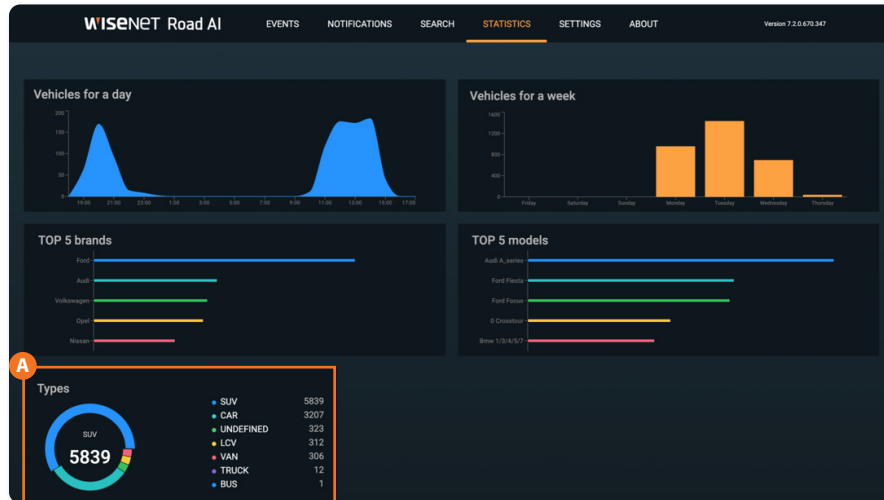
WISENET Road AI EVENTS NOTIFICATIONS SEARCH STATISTICS SETTINGS ABOUT Version 7.2.0.670.347

Vehicles for a day

200
150
100
50
0
19:00 21:00 23:00 1:00 3:00 5:00 7:00 9:00 11:00 13:00 15:00 17:00

Vehicles for a week

1600
1200
800
400
0
Friday Saturday Sunday Monday Tuesday Wednesday Thursday

TOP 5 brands

Ford
Audi
Volkswagen
Opel
Nissan

TOP 5 models

Audi A_series
Ford Fiesta
Ford Focus
0 Crosstour
Bmw 1/3/4/5/7

A

Types

SUV
5839

| | |
|---|---|
| SUV | 5839 |
| CAR | 3207 |
| UNDEFINED | 323 |
| LCV | 312 |
| VAN | 306 |
| TRUCK | 12 |
| BUS | 1 |